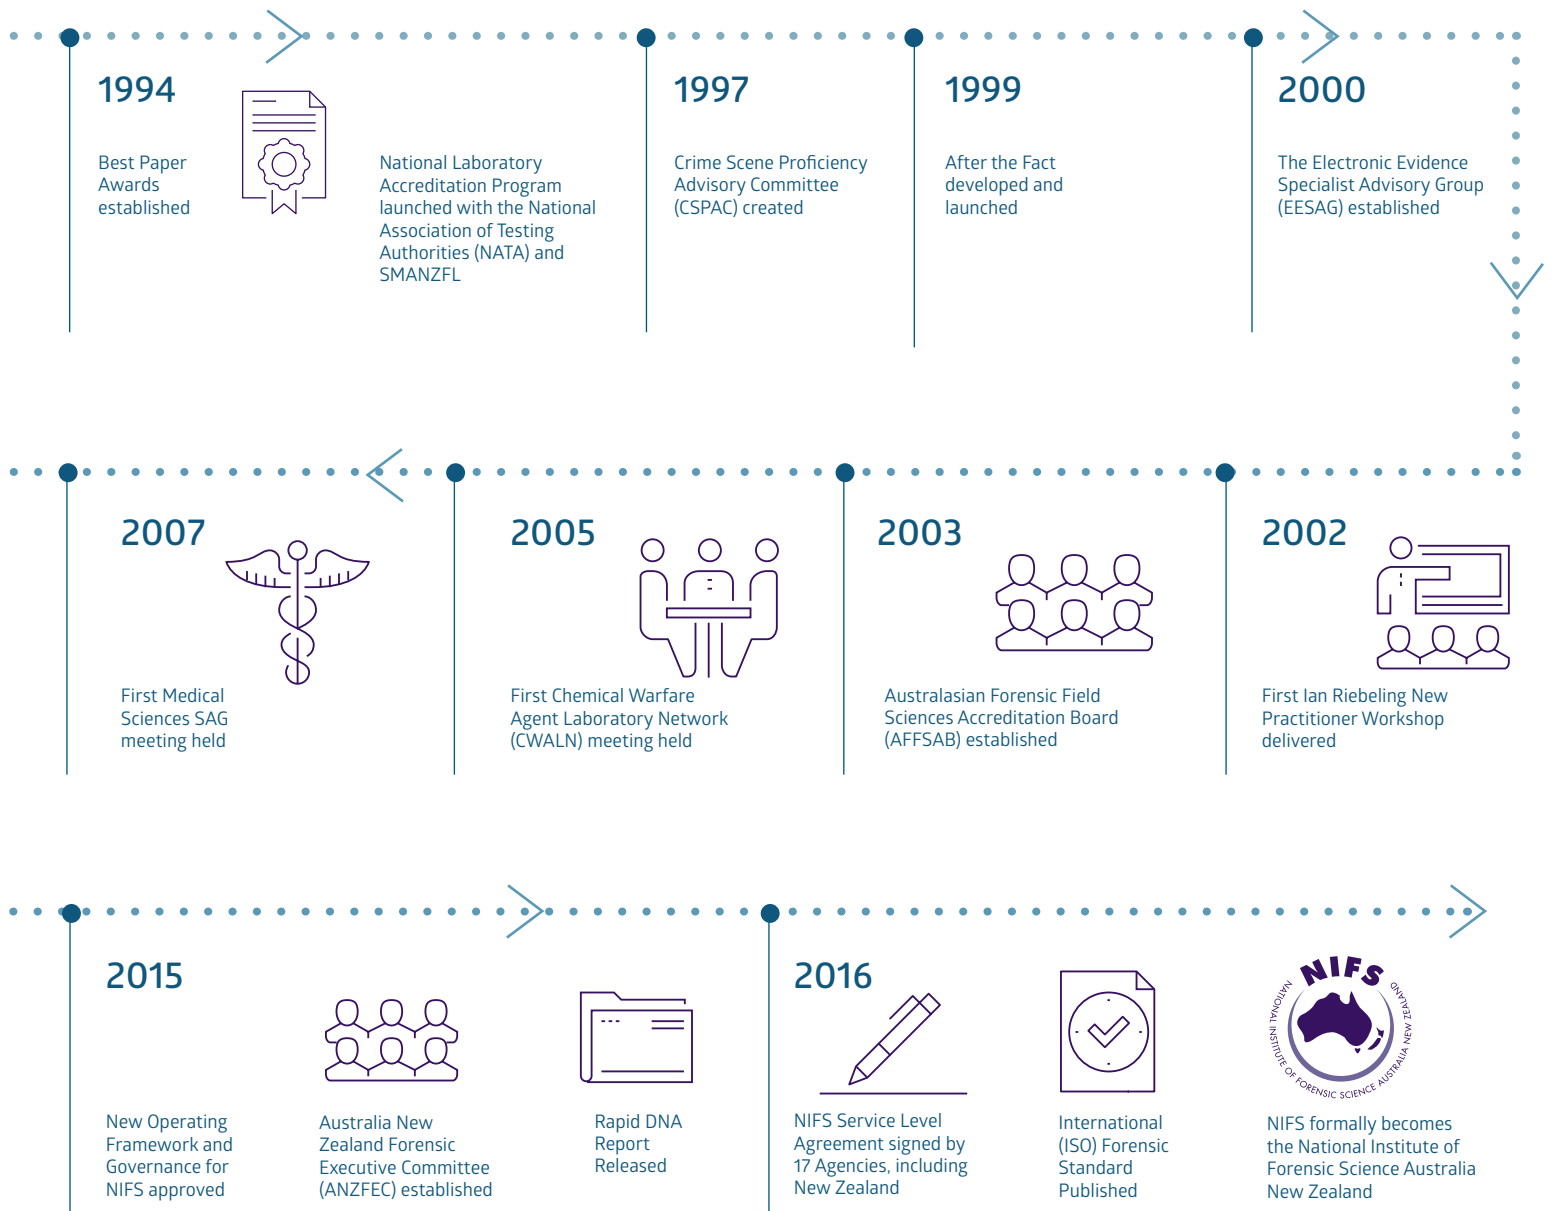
1994

Best Paper Awards established

National Laboratory Accreditation Program launched with the National Association of Testing Authorities (NATA) and SMANZFL

1997

Crime Scene Proficiency Advisory Committee (CSPAC) created

1999

After the Fact developed and launched

2000

The Electronic Evidence Specialist Advisory Group (EESAG) established

2007

First Medical Sciences SAG meeting held

2005

First Chemical Warfare Agent Laboratory Network (CWALN) meeting held

2003

Australasian Forensic Field Sciences Accreditation Board (AFFSAB) established

2002

First Ian Riebeling New Practitioner Workshop delivered

2015

New Operating Framework and Governance for NIFS approved

Australia New Zealand Forensic Executive Committee (ANZFEC) established

Rapid DNA Report Released

2016

NIFS Service Level Agreement signed by 17 Agencies, including New Zealand

International (ISO) Forensic Standard Published

NIFS
NATIONAL INSTITUTE OF FORENSIC SCIENCE AUSTRALIA NEW ZEALAND

NIFS formally becomes the National Institute of Forensic Science Australia New Zealand